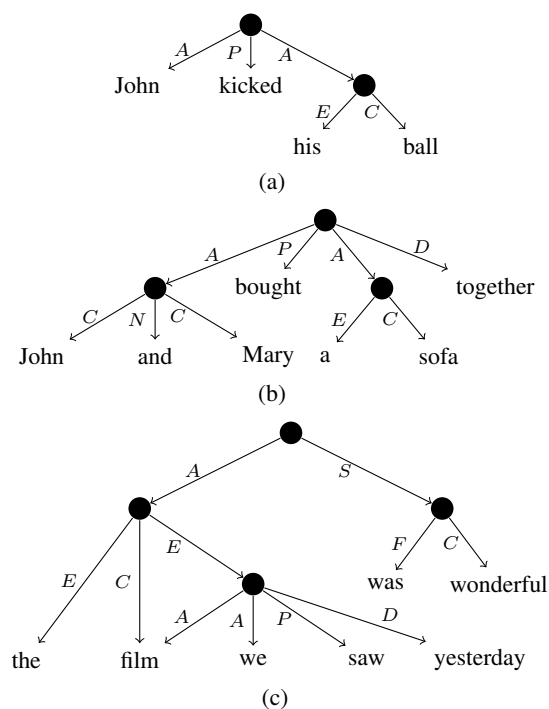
$A$ $P$ $A$
John kicked
$E$ $C$
his ball
(a)

$A$ $P$ $A$ $D$
bought together
$C$ $N$ $C$ $E$ $C$
John and Mary a sofa
(b)

$A$ $S$
$E$ $F$ $C$
$E$ $C$ was wonderful
$A$ $A$ $P$ $D$
the film we saw yesterday
(c)